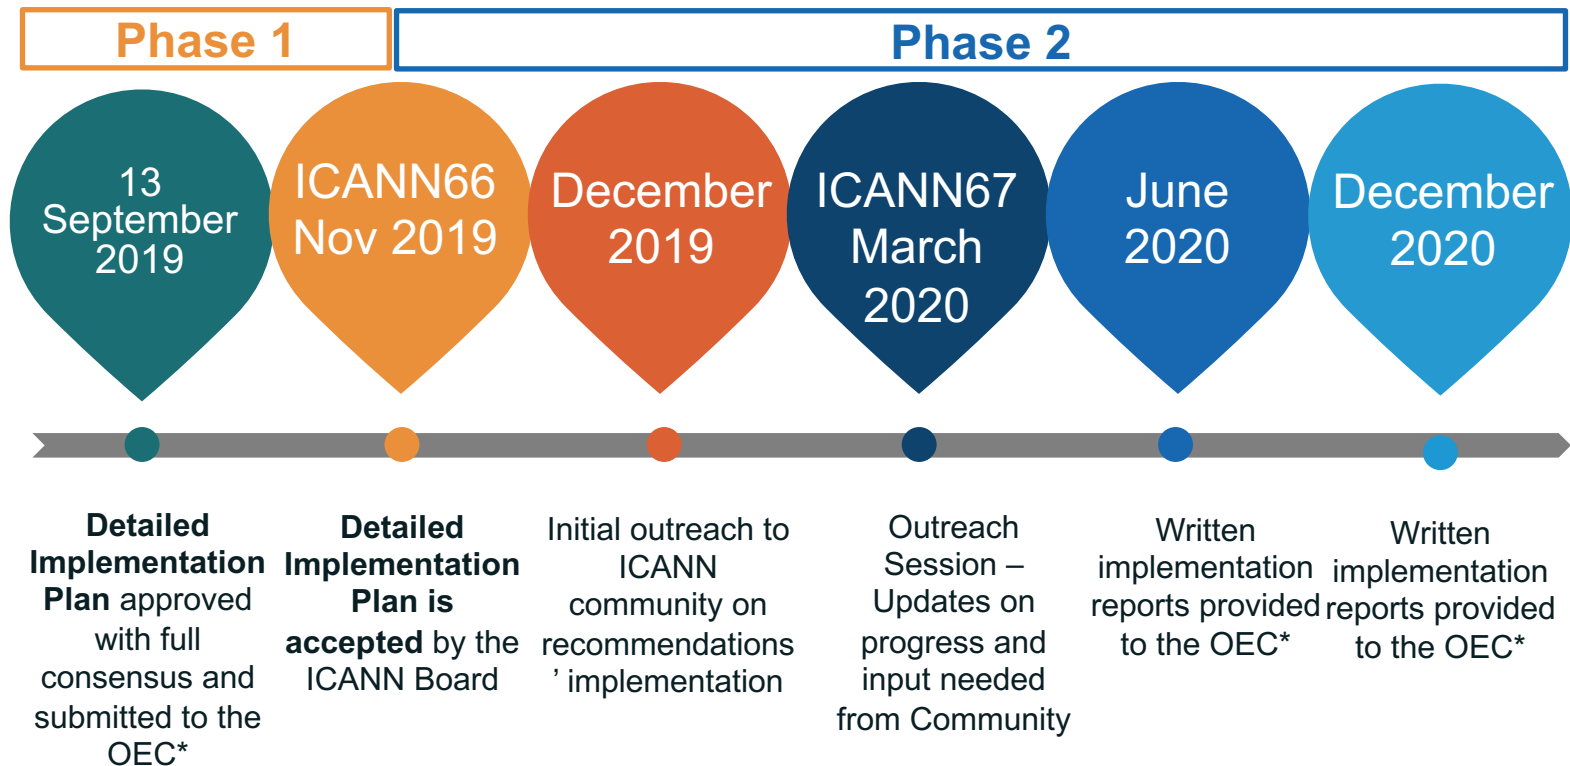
Phase 1

Phase 2

13 September 2019

ICANN66 Nov 2019

December 2019

ICANN67 March 2020

June 2020

December 2020

**Detailed Implementation Plan** approved with full consensus and submitted to the OEC*

**Detailed Implementation Plan is accepted** by the ICANN Board

Initial outreach to ICANN community on recommendations' implementation

Outreach Session – Updates on progress and input needed from Community

Written implementation reports provided to the OEC*

Written implementation reports provided to the OEC*